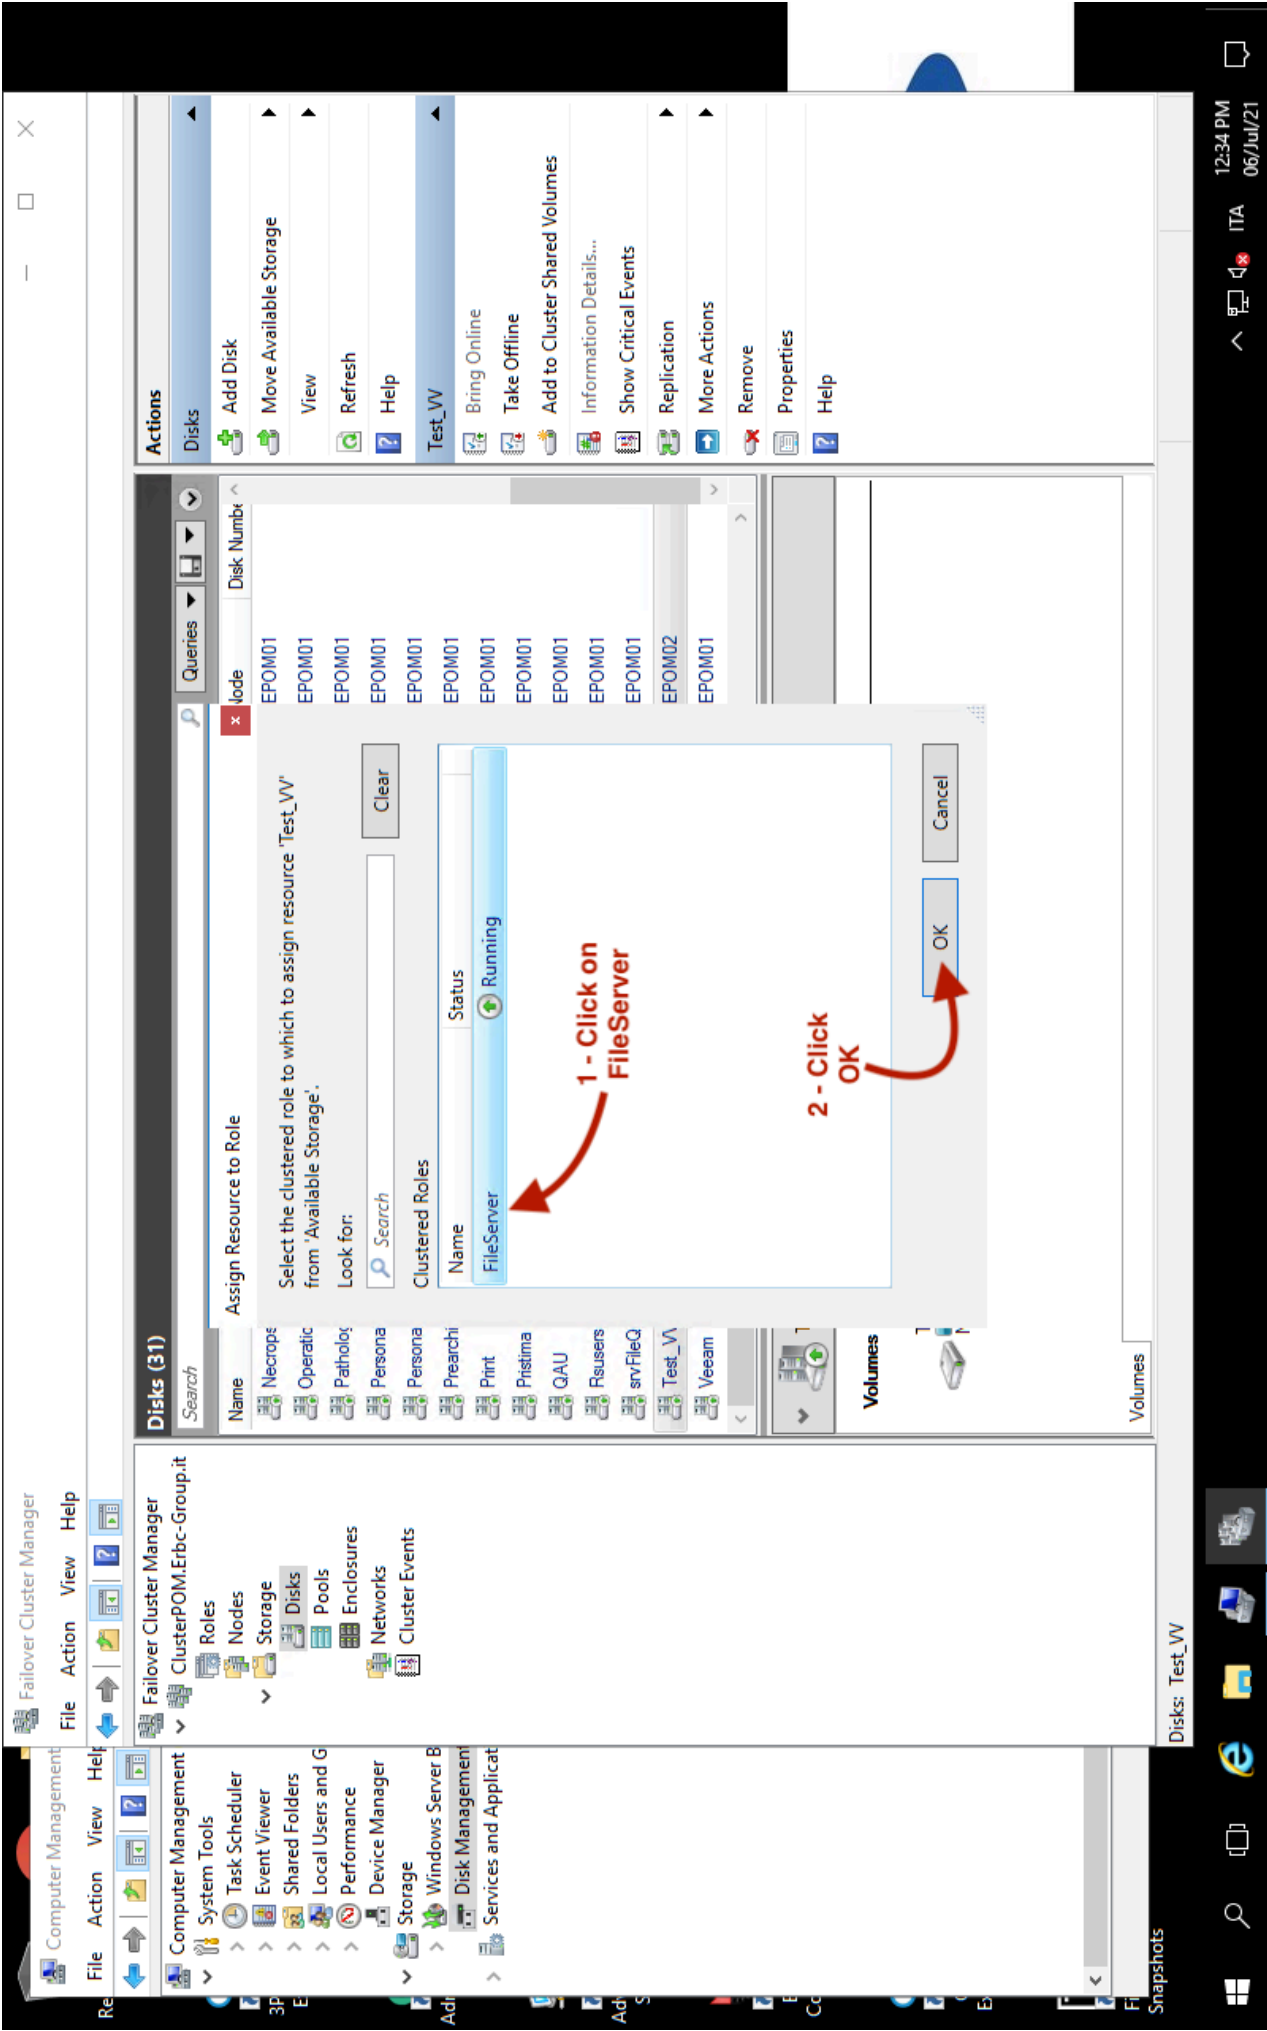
Failover Cluster Manager
File Action View Help

Failover Cluster Manager
ClusterPOM.Erbc-Group.it
Roles
Nodes
Storage
Disks
Pools
Enclosures
Networks
Cluster Events

Disks (31)
Search
Queries
Name
Necrops
Operatio
Patholog
Persona
Persona
Prearchi
Print
Pristima
QAU
Rsusers
srvFileQ
Test_VV
Veeam

Node
EPOM01
EPOM01
EPOM01
EPOM01
EPOM01
EPOM01
EPOM01
EPOM01
EPOM01
EPOM01
EPOM01
EPOM02
EPOM01
Disk Numbe

Volumes
Volumes

Disks: Test_VV

Assign Resource to Role
Select the clustered role to which to assign resource 'Test_VV' from 'Available Storage'.
Look for:
Search
Clear
Clustered Roles
| Name | Status |
|---|---|
| FileServer | Running |

1 - Click on FileServer
2 - Click OK
OK
Cancel

Actions
Disks
Add Disk
Move Available Storage
View
Refresh
Help
Test_VV
Bring Online
Take Offline
Add to Cluster Shared Volumes
Information Details...
Show Critical Events
Replication
More Actions
Remove
Properties
Help

Computer Management
File Action View Help
Computer Management
System Tools
Task Scheduler
Event Viewer
Shared Folders
Local Users and G
Performance
Device Manager
Storage
Windows Server B
Disk Managemen
Services and Applicat

Snapshots

12:34 PM
06/Jul/21
ITA